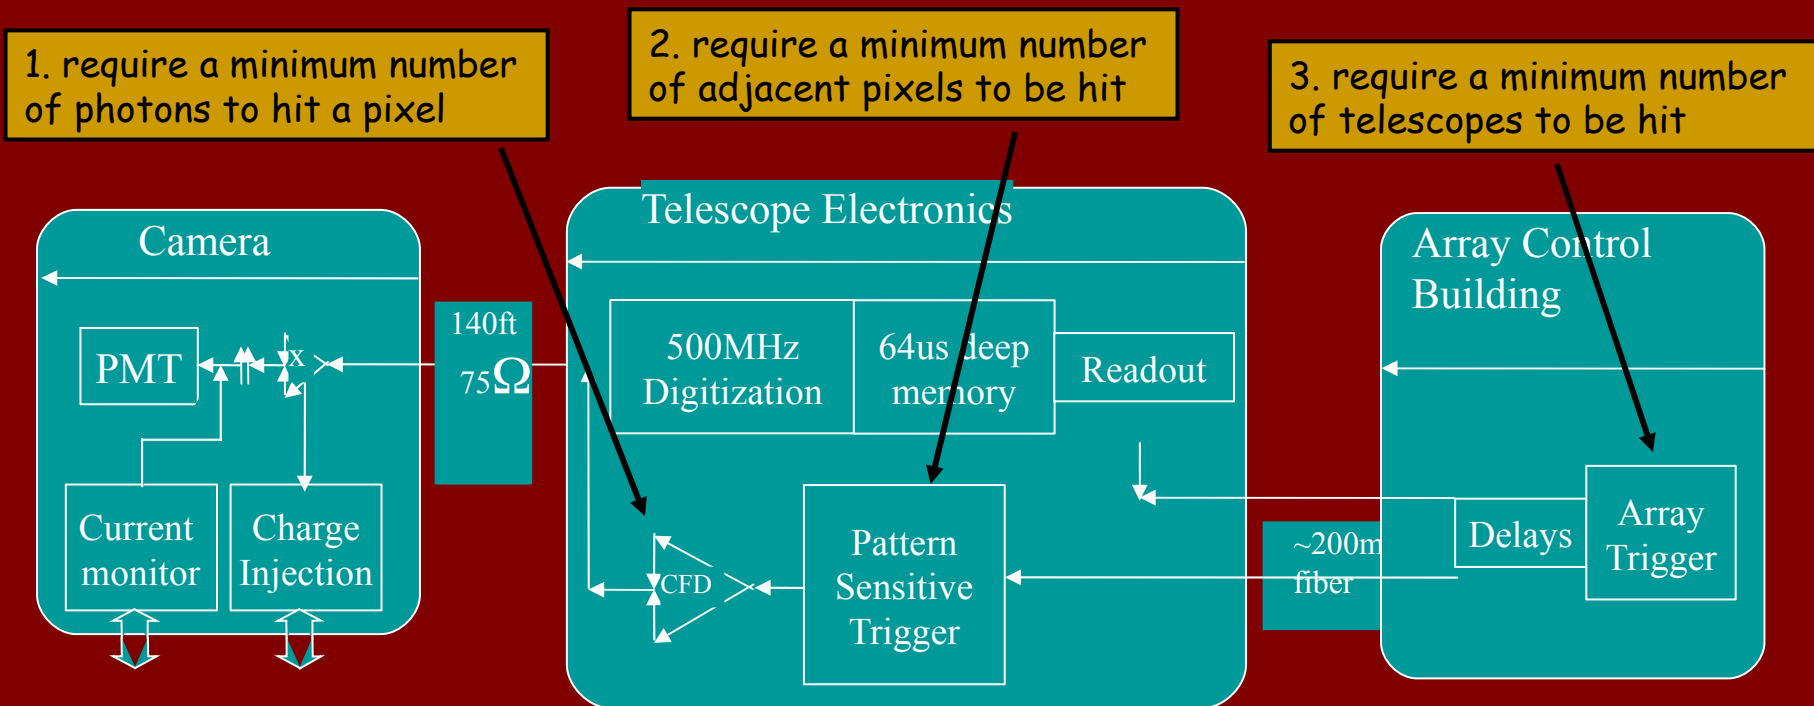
1. require a minimum number of photons to hit a pixel

2. require a minimum number of adjacent pixels to be hit

3. require a minimum number of telescopes to be hit

Camera

PMT

x

Current monitor

Charge Injection

140ft

75Ω

Telescope Electronics

500MHz Digitization

64us deep memory

Readout

CFD

Pattern Sensitive Trigger

~200m fiber

Array Control Building

Delays

Array Trigger